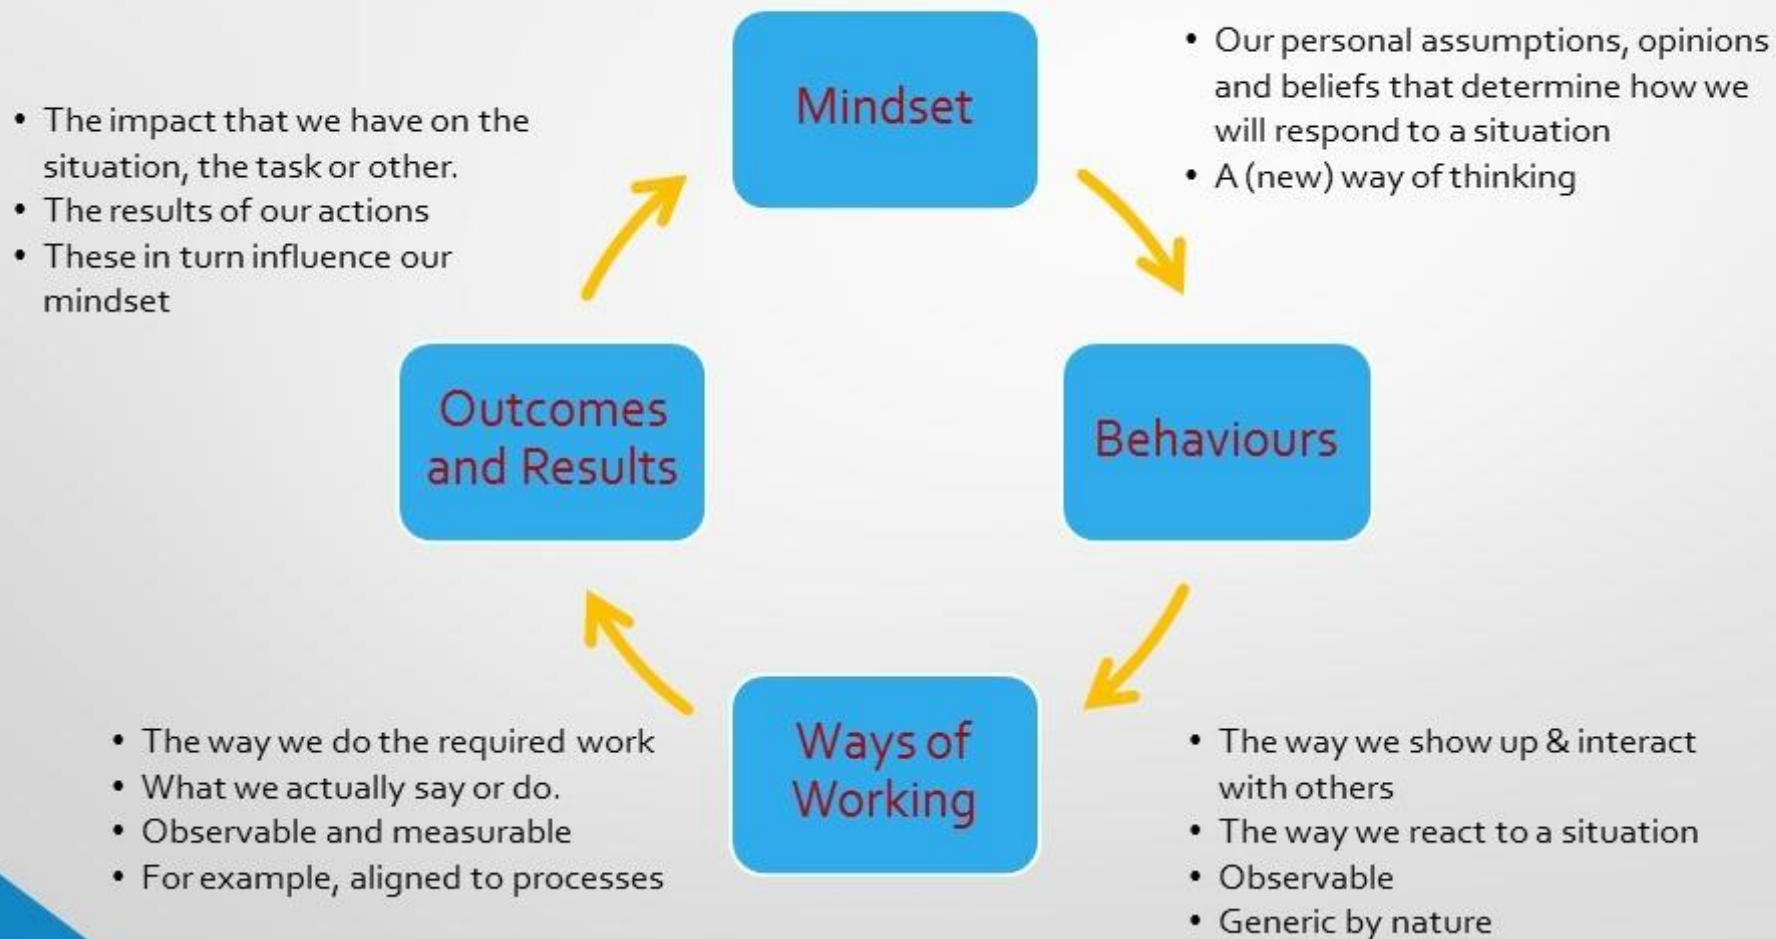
Mindset

• Our personal assumptions, opinions and beliefs that determine how we will respond to a situation
• A (new) way of thinking

• The impact that we have on the situation, the task or other.
• The results of our actions
• These in turn influence our mindset

Outcomes and Results

Behaviours

Ways of Working

• The way we do the required work
• What we actually say or do.
• Observable and measurable
• For example, aligned to processes

• The way we show up & interact with others
• The way we react to a situation
• Observable
• Generic by nature